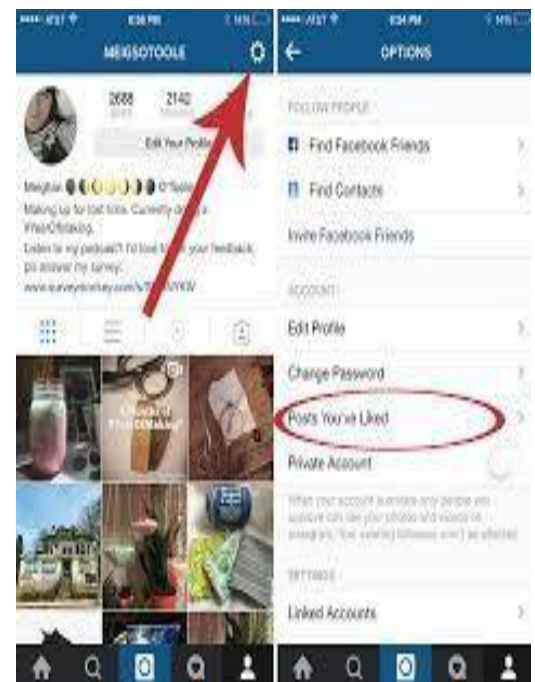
AT&T
8:36 PM
MEIGSOTOOLE
2688
2142
Edit Your Profile
Meighan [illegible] O'Toole
Making up for lost time. Currently doing a #YearOfMaking.
Listen to my podcast! I'd love to hear your feedback, pls answer my survey:
www.surveymonkey.com/s/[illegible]

AT&T
8:34 PM
OPTIONS
FOLLOW PEOPLE
Find Facebook Friends
Find Contacts
Invite Facebook Friends
ACCOUNT
Edit Profile
Change Password
Posts You've Liked
Private Account
When your account is private, only people you approve can see your photos and videos on Instagram. Your existing followers won't be affected.
SETTINGS
Linked Accounts